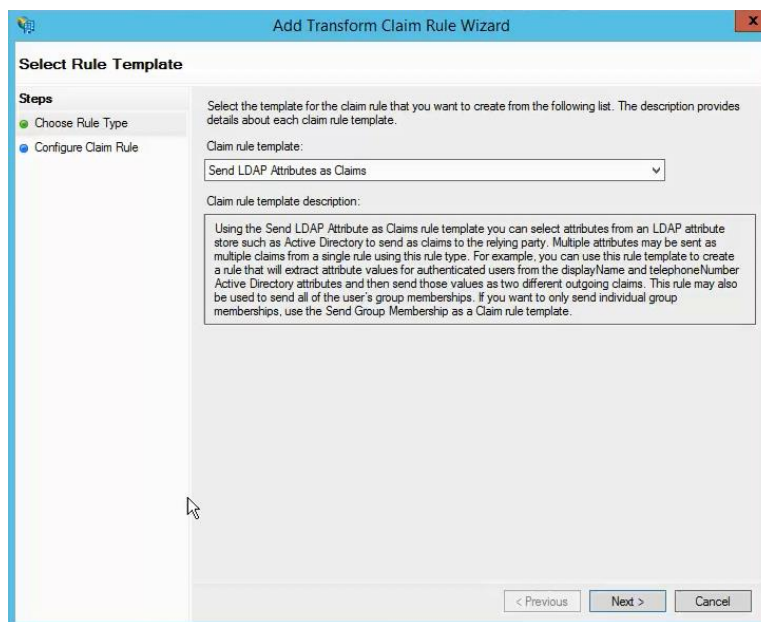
Add Transform Claim Rule Wizard

Select Rule Template

Steps
Choose Rule Type
Configure Claim Rule

Select the template for the claim rule that you want to create from the following list. The description provides details about each claim rule template.

Claim rule template:

Send LDAP Attributes as Claims

Claim rule template description:

Using the Send LDAP Attribute as Claims rule template you can select attributes from an LDAP attribute store such as Active Directory to send as claims to the relying party. Multiple attributes may be sent as multiple claims from a single rule using this rule type. For example, you can use this rule template to create a rule that will extract attribute values for authenticated users from the displayName and telephoneNumber Active Directory attributes and then send those values as two different outgoing claims. This rule may also be used to send all of the user's group memberships. If you want to only send individual group memberships, use the Send Group Membership as a Claim rule template.

< Previous   Next >   Cancel